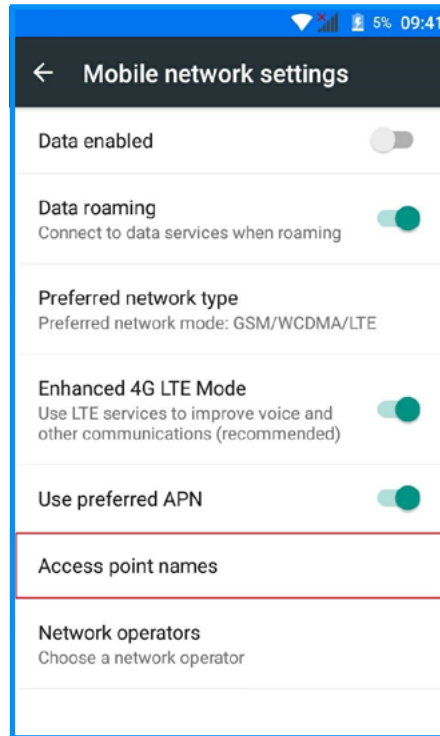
5% 09:41

← Mobile network settings

Data enabled

Data roaming
Connect to data services when roaming

Preferred network type
Preferred network mode: GSM/WCDMA/LTE

Enhanced 4G LTE Mode
Use LTE services to improve voice and other communications (recommended)

Use preferred APN

Access point names

Network operators
Choose a network operator